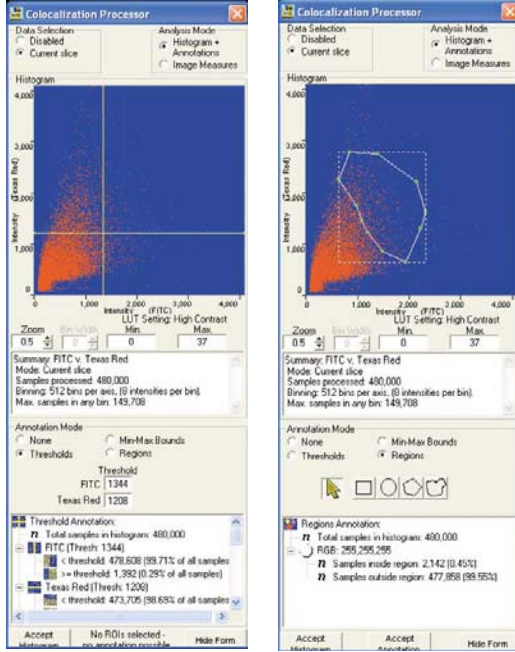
Colocalization Processor

Data Selection
Disabled
Current slice

Analysis Mode
Histogram + Annotations
Image Measures

Histogram

4,000
3,000
Intensity (Texas Red)
2,000
1,000
0
0
1,000
Intensity (FITC)
3,000
4,000

LUT Setting: High Contrast
Zoom
Bin Width
Min.
Max.
0.5
0
0
37

Summary: FITC v. Texas Red
Mode: Current slice
Samples processed: 480,000
Binning: 512 bins per axis, (8 intensities per bin).
Max. samples in any bin: 149,708

Annotation Mode
None
Min-Max Bounds
Thresholds
Regions

Threshold
FITC 1344
Texas Red 1208

Threshold Annotation:
Total samples in histogram: 480,000
FITC (Thresh: 1344)
< threshold: 478,608 (99.71% of all samples)
>= threshold: 1,392 (0.29% of all samples)
Texas Red (Thresh: 1208)
< threshold: 473,705 (98.69% of all samples

Accept Histogram
No ROIs selected - no annotation possible
Hide Form

Colocalization Processor

Data Selection
Disabled
Current slice

Analysis Mode
Histogram + Annotations
Image Measures

Histogram

4,000
3,000
Intensity (Texas Red)
2,000
1,000
0
0
1,000
2,000
Intensity (FITC)
3,000
4,000

LUT Setting: High Contrast
Zoom
Bin Width
Min.
Max.
0.5
0
0
37

Summary: FITC v. Texas Red
Mode: Current slice
Samples processed: 480,000
Binning: 512 bins per axis, (8 intensities per bin).
Max. samples in any bin: 149,708

Annotation Mode
None
Min-Max Bounds
Thresholds
Regions

Regions Annotation:
Total samples in histogram: 480,000
RGB: 255,255,255
Samples inside region: 2,142 (0.45%)
Samples outside region: 477,858 (99.55%)

Accept Histogram
Accept Annotation
Hide Form